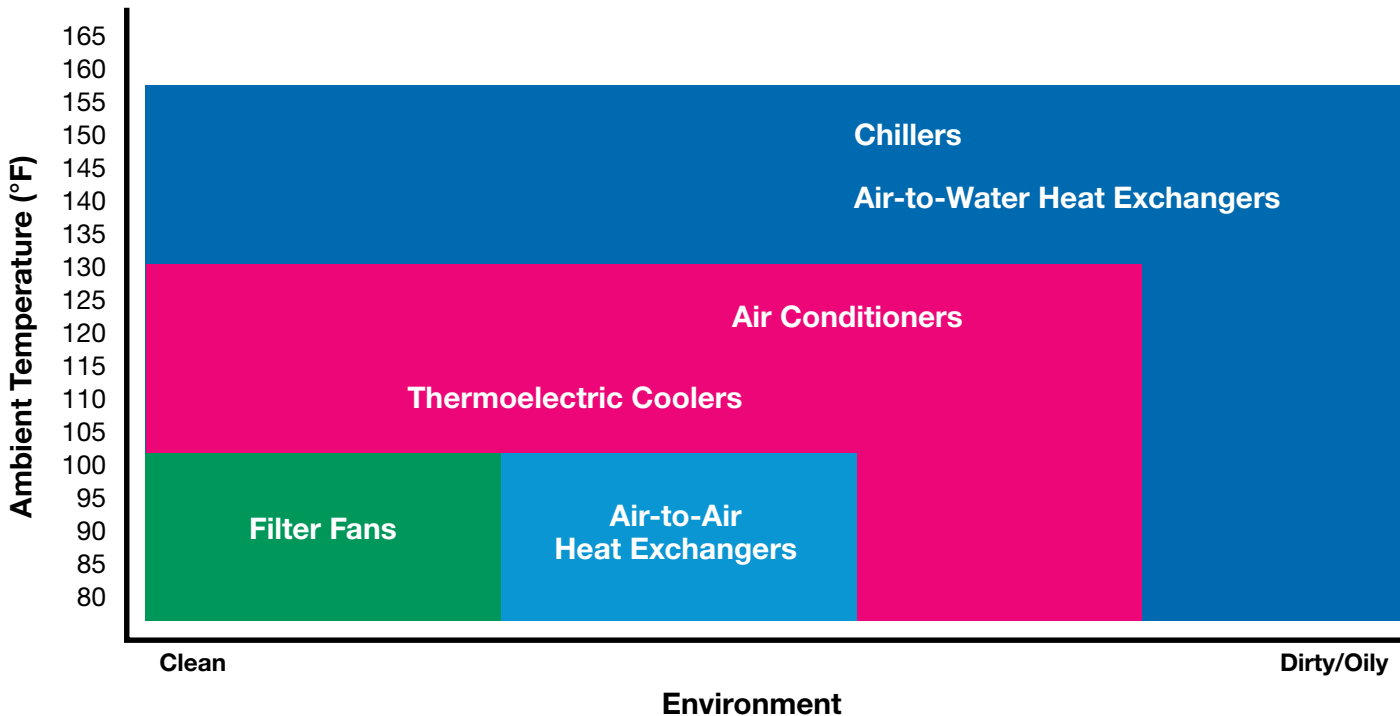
Ambient Temperature (°F)

165
160
155
150
145
140
135
130
125
120
115
110
105
100
95
90
85
80

Chillers

Air-to-Water Heat Exchangers

Air Conditioners

Thermoelectric Coolers

Filter Fans

Air-to-Air Heat Exchangers

Clean

Dirty/Oily

Environment